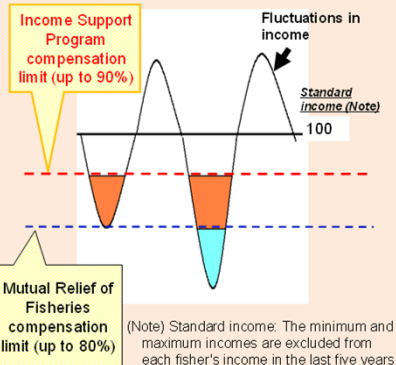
Income Support Program compensation limit (up to 90%)

Fluctuations in income

Standard income (Note)

100

Mutual Relief of Fisheries compensation limit (up to 80%)

(Note) Standard income: The minimum and maximum incomes are excluded from each fisher's income in the last five years